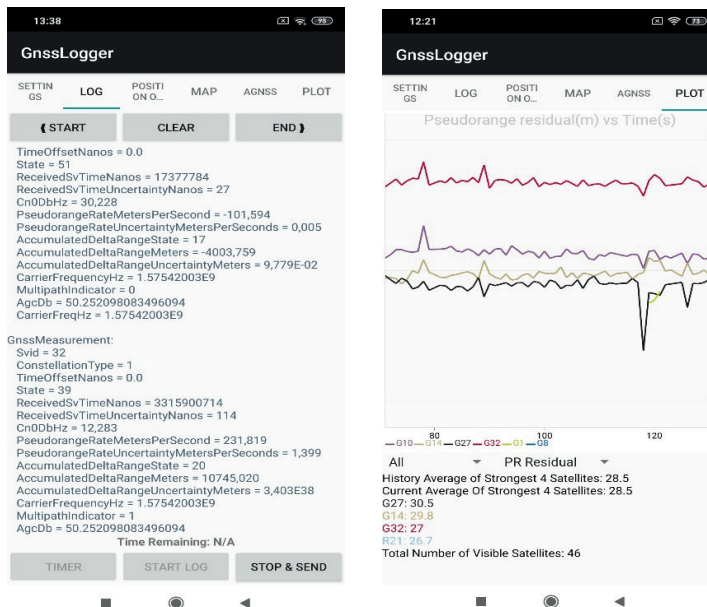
13:38

GnssLogger

SETTINGS LOG POSITION O... MAP AGNSS PLOT

START CLEAR END

TimeOffsetNanos = 0.0
State = 51
ReceivedSvTimeNanos = 17377784
ReceivedSvTimeUncertaintyNanos = 27
Cn0DbHz = 30,228
PseudorangeRateMetersPerSecond = -101,594
PseudorangeRateUncertaintyMetersPerSeconds = 0,005
AccumulatedDeltaRangeState = 17
AccumulatedDeltaRangeMeters = -4003,759
AccumulatedDeltaRangeUncertaintyMeters = 9,779E-02
CarrierFrequencyHz = 1.57542003E9
MultipathIndicator = 0
AgcDb = 50.252098083496094
CarrierFreqHz = 1.57542003E9

GnssMeasurement:
Svid = 32
ConstellationType = 1
TimeOffsetNanos = 0.0
State = 39
ReceivedSvTimeNanos = 3315900714
ReceivedSvTimeUncertaintyNanos = 114
Cn0DbHz = 12,283
PseudorangeRateMetersPerSecond = 231,819
PseudorangeRateUncertaintyMetersPerSeconds = 1,399
AccumulatedDeltaRangeState = 20
AccumulatedDeltaRangeMeters = 10745,020
AccumulatedDeltaRangeUncertaintyMeters = 3,403E38
CarrierFrequencyHz = 1.57542003E9
MultipathIndicator = 1
AgcDb = 50.252098083496094
Time Remaining: N/A

TIMER START LOG STOP & SEND

12:21

GnssLogger

SETTINGS LOG POSITION O... MAP AGNSS PLOT

Pseudorange residual(m) vs Time(s)

80 100 120
G10 G14 G27 G32 G1 G8

All PR Residual
History Average of Strongest 4 Satellites: 28.5
Current Average Of Strongest 4 Satellites: 28.5
G27: 30.5
G14: 29.8
G32: 27
R21: 26.7
Total Number of Visible Satellites: 46